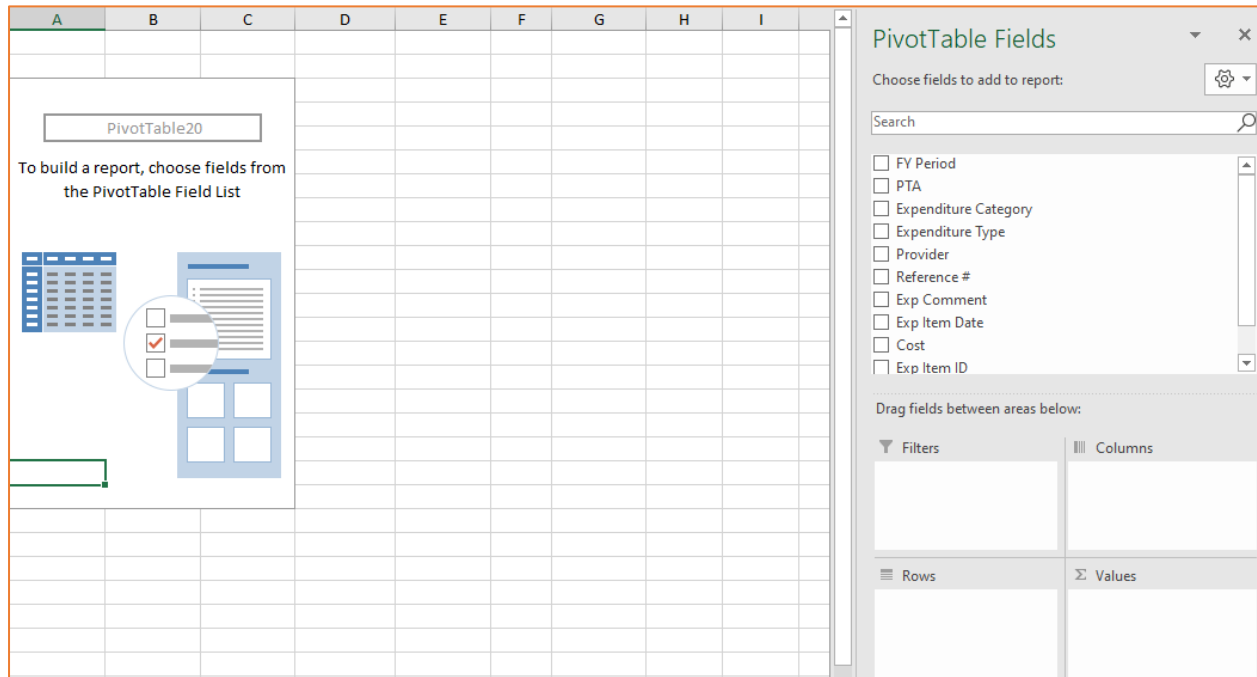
A B C D E F G H I

PivotTable20

To build a report, choose fields from the PivotTable Field List

PivotTable Fields

Choose fields to add to report:

Search

FY Period
PTA
Expenditure Category
Expenditure Type
Provider
Reference #
Exp Comment
Exp Item Date
Cost
Exp Item ID

Drag fields between areas below:

Filters

Columns

Rows

Σ Values